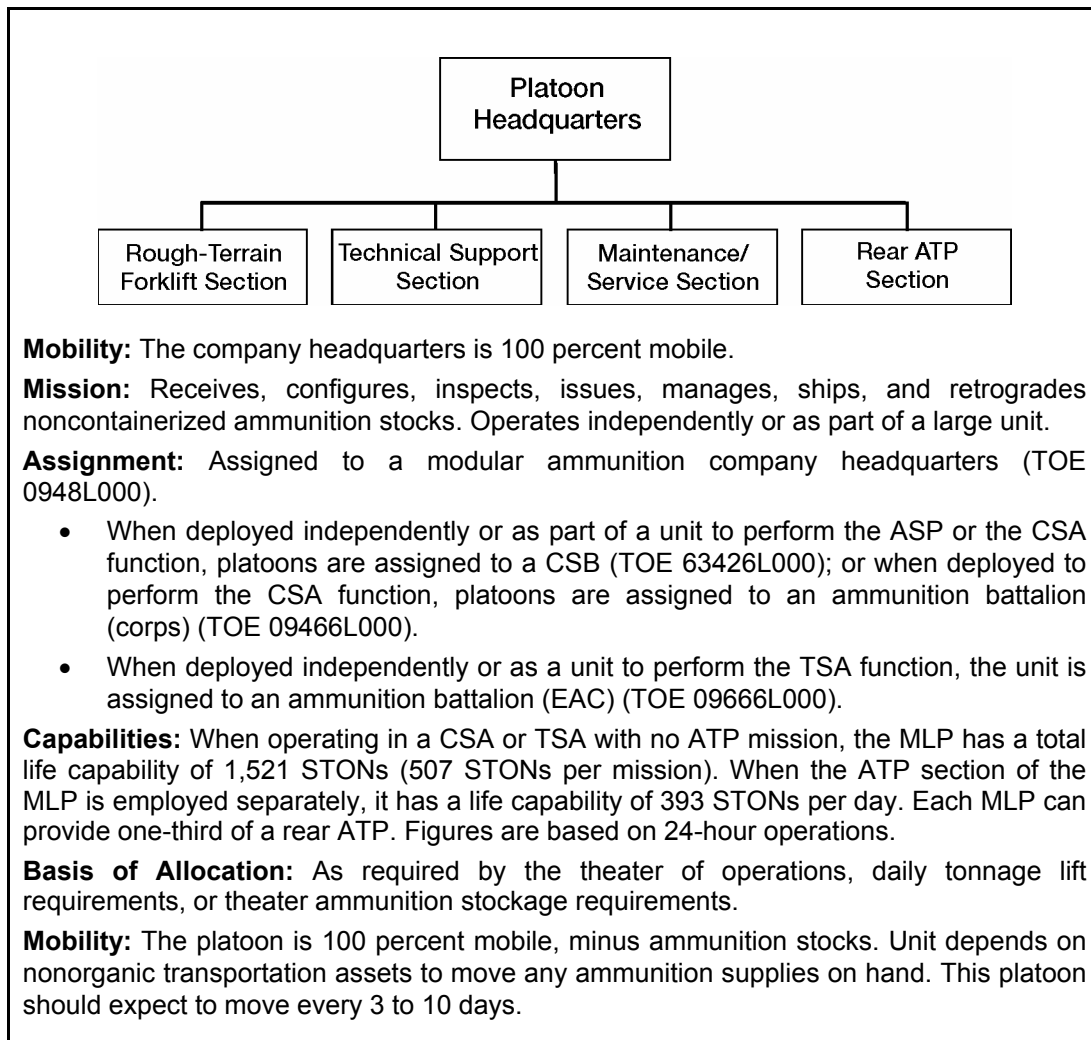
Platoon Headquarters

Rough-Terrain Forklift Section

Technical Support Section

Maintenance/ Service Section

Rear ATP Section

**Mobility:** The company headquarters is 100 percent mobile.

**Mission:** Receives, configures, inspects, issues, manages, ships, and retrogrades noncontainerized ammunition stocks. Operates independently or as part of a large unit.

**Assignment:** Assigned to a modular ammunition company headquarters (TOE 0948L000).

- When deployed independently or as part of a unit to perform the ASP or the CSA function, platoons are assigned to a CSB (TOE 63426L000); or when deployed to perform the CSA function, platoons are assigned to an ammunition battalion (corps) (TOE 09466L000).
- When deployed independently or as a unit to perform the TSA function, the unit is assigned to an ammunition battalion (EAC) (TOE 09666L000).

**Capabilities:** When operating in a CSA or TSA with no ATP mission, the MLP has a total life capability of 1,521 STONs (507 STONs per mission). When the ATP section of the MLP is employed separately, it has a life capability of 393 STONs per day. Each MLP can provide one-third of a rear ATP. Figures are based on 24-hour operations.

**Basis of Allocation:** As required by the theater of operations, daily tonnage lift requirements, or theater ammunition stockage requirements.

**Mobility:** The platoon is 100 percent mobile, minus ammunition stocks. Unit depends on nonorganic transportation assets to move any ammunition supplies on hand. This platoon should expect to move every 3 to 10 days.